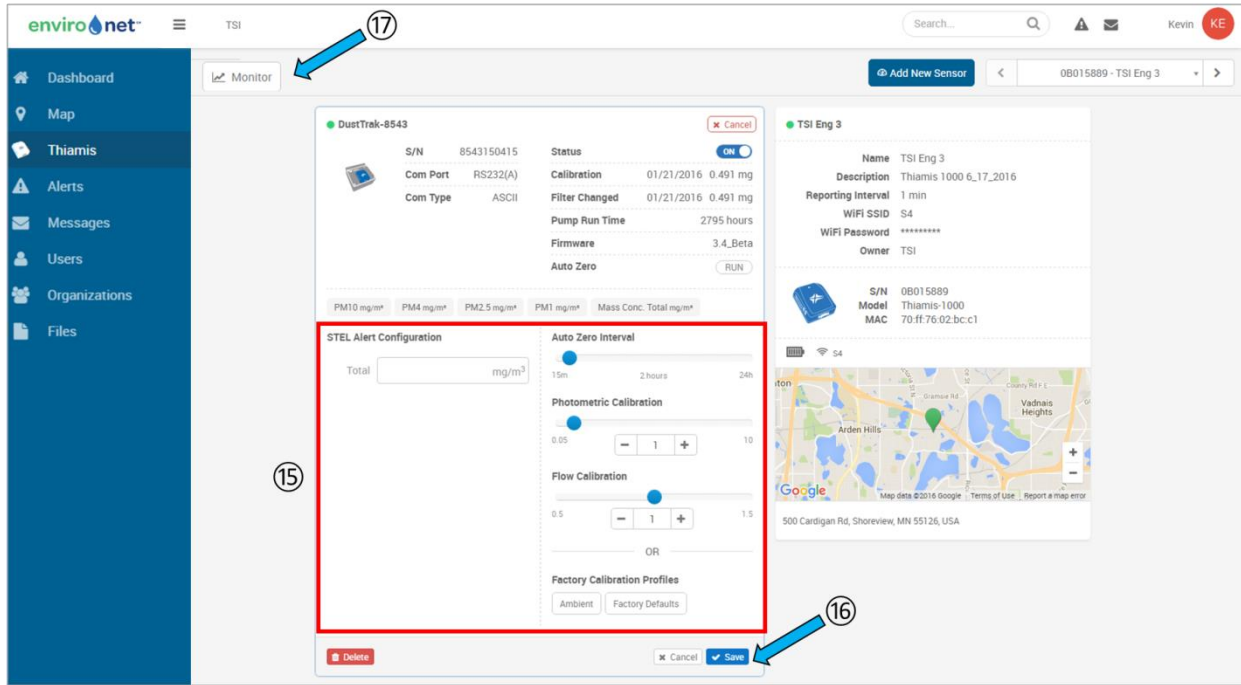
enviro net™ TSI

Search... Kevin KE

⑰

Dashboard
Map
Thiamis
Alerts
Messages
Users
Organizations
Files

Monitor

Add New Sensor

0B015889 - TSI Eng 3

DustTrak-8543

Cancel

S/N 8543150415
Com Port RS232(A)
Com Type ASCII

Status ON
Calibration 01/21/2016 0.491 mg
Filter Changed 01/21/2016 0.491 mg
Pump Run Time 2795 hours
Firmware 3.4_Beta
Auto Zero RUN

PM10 mg/m³ PM4 mg/m³ PM2.5 mg/m³ PM1 mg/m³ Mass Conc. Total mg/m³

STEL Alert Configuration

Total mg/m³

Auto Zero Interval

15m 2 hours 24h

Photometric Calibration

0.05 − 1 + 10

Flow Calibration

0.5 − 1 + 1.5

OR

Factory Calibration Profiles

Ambient Factory Defaults

⑮

⑯

Delete

Cancel Save

TSI Eng 3

Name TSI Eng 3
Description Thiamis 1000 6_17_2016
Reporting Interval 1 min
WiFi SSID S4
WiFi Password *********
Owner TSI

S/N 0B015889
Model Thiamis-1000
MAC 70:ff:76:02:bc:c1

S4

Vadnais Heights
Arden Hills
Grainsie Rd
County Rd E
Google Map data ©2016 Google Terms of Use Report a map error

500 Cardigan Rd, Shoreview, MN 55126, USA